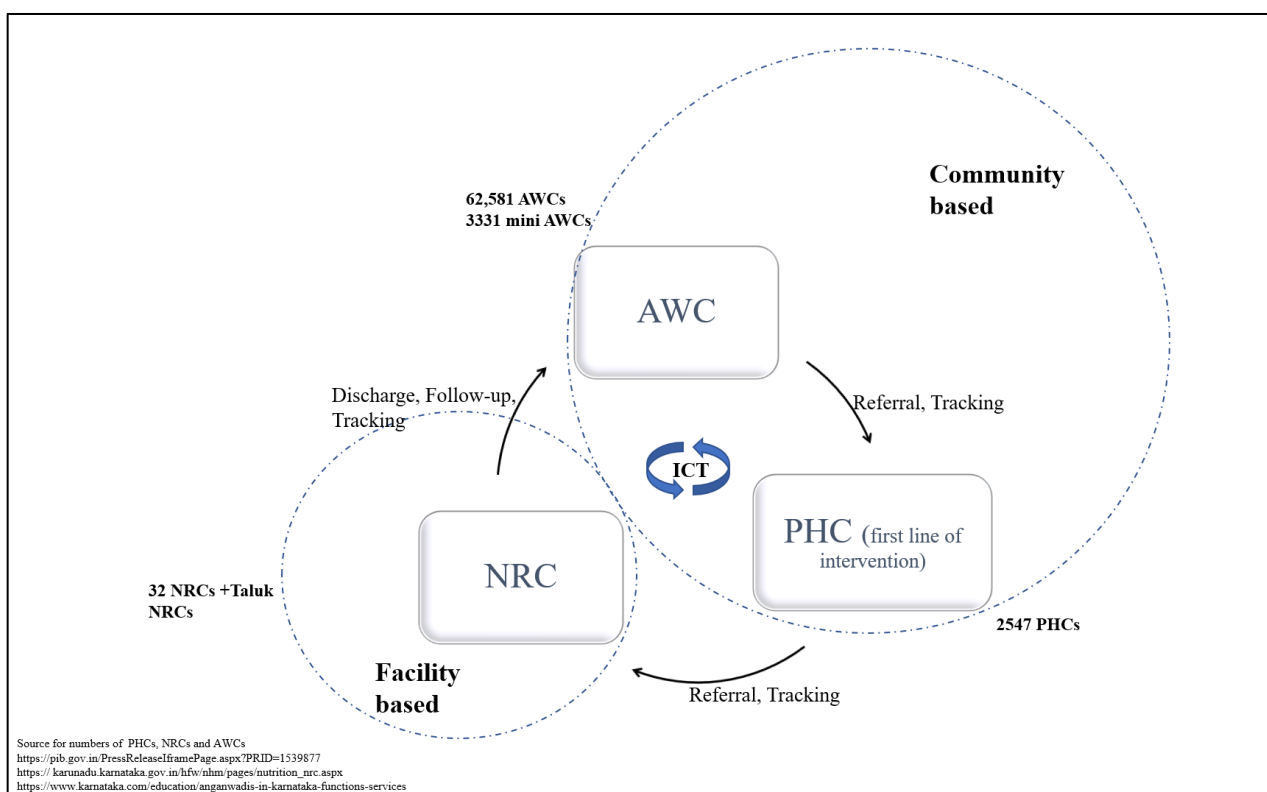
Community based

62,581 AWCs
3331 mini AWCs

AWC

Discharge, Follow-up, Tracking

Referral, Tracking

ICT

PHC (first line of intervention)

NRC

32 NRCs +Taluk NRCs

2547 PHCs

Facility based

Referral, Tracking

Source for numbers of PHCs, NRCs and AWCs
https://pib.gov.in/PressReleaseIframePage.aspx?PRID=1539877
https:// karunadu.karnataka.gov.in/hfw/nhm/pages/nutrition_nrc.aspx
https://www.karnataka.com/education/anganwadis-in-karnataka-functions-services